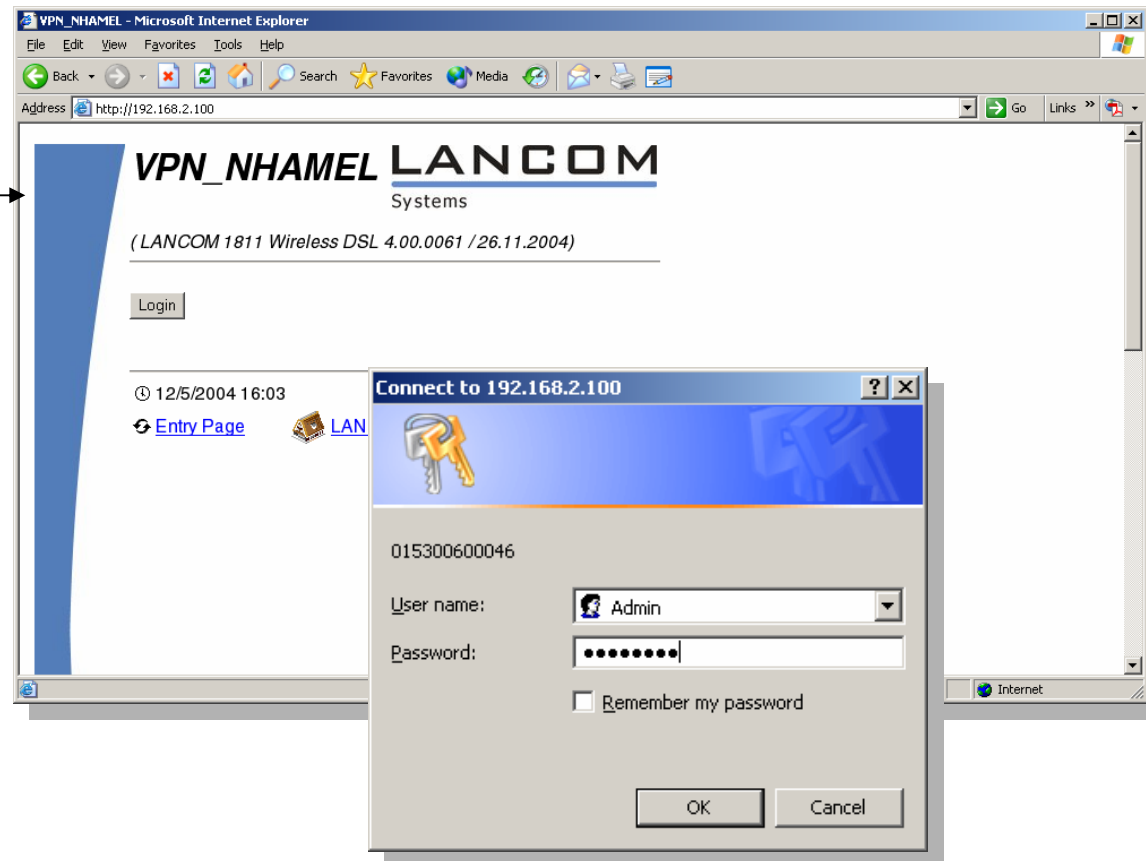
VPN_NHAMEL - Microsoft Internet Explorer

File Edit View Favorites Tools Help

Back Search Favorites Media

Address http://192.168.2.100 Go Links »

VPN_NHAMEL LANCOM Systems

( LANCOM 1811 Wireless DSL 4.00.0061 / 26.11.2004)

Login

12/5/2004 16:03

Entry Page LAN

Internet

Connect to 192.168.2.100

015300600046

User name: Admin

Password: ••••••••

Remember my password

OK Cancel